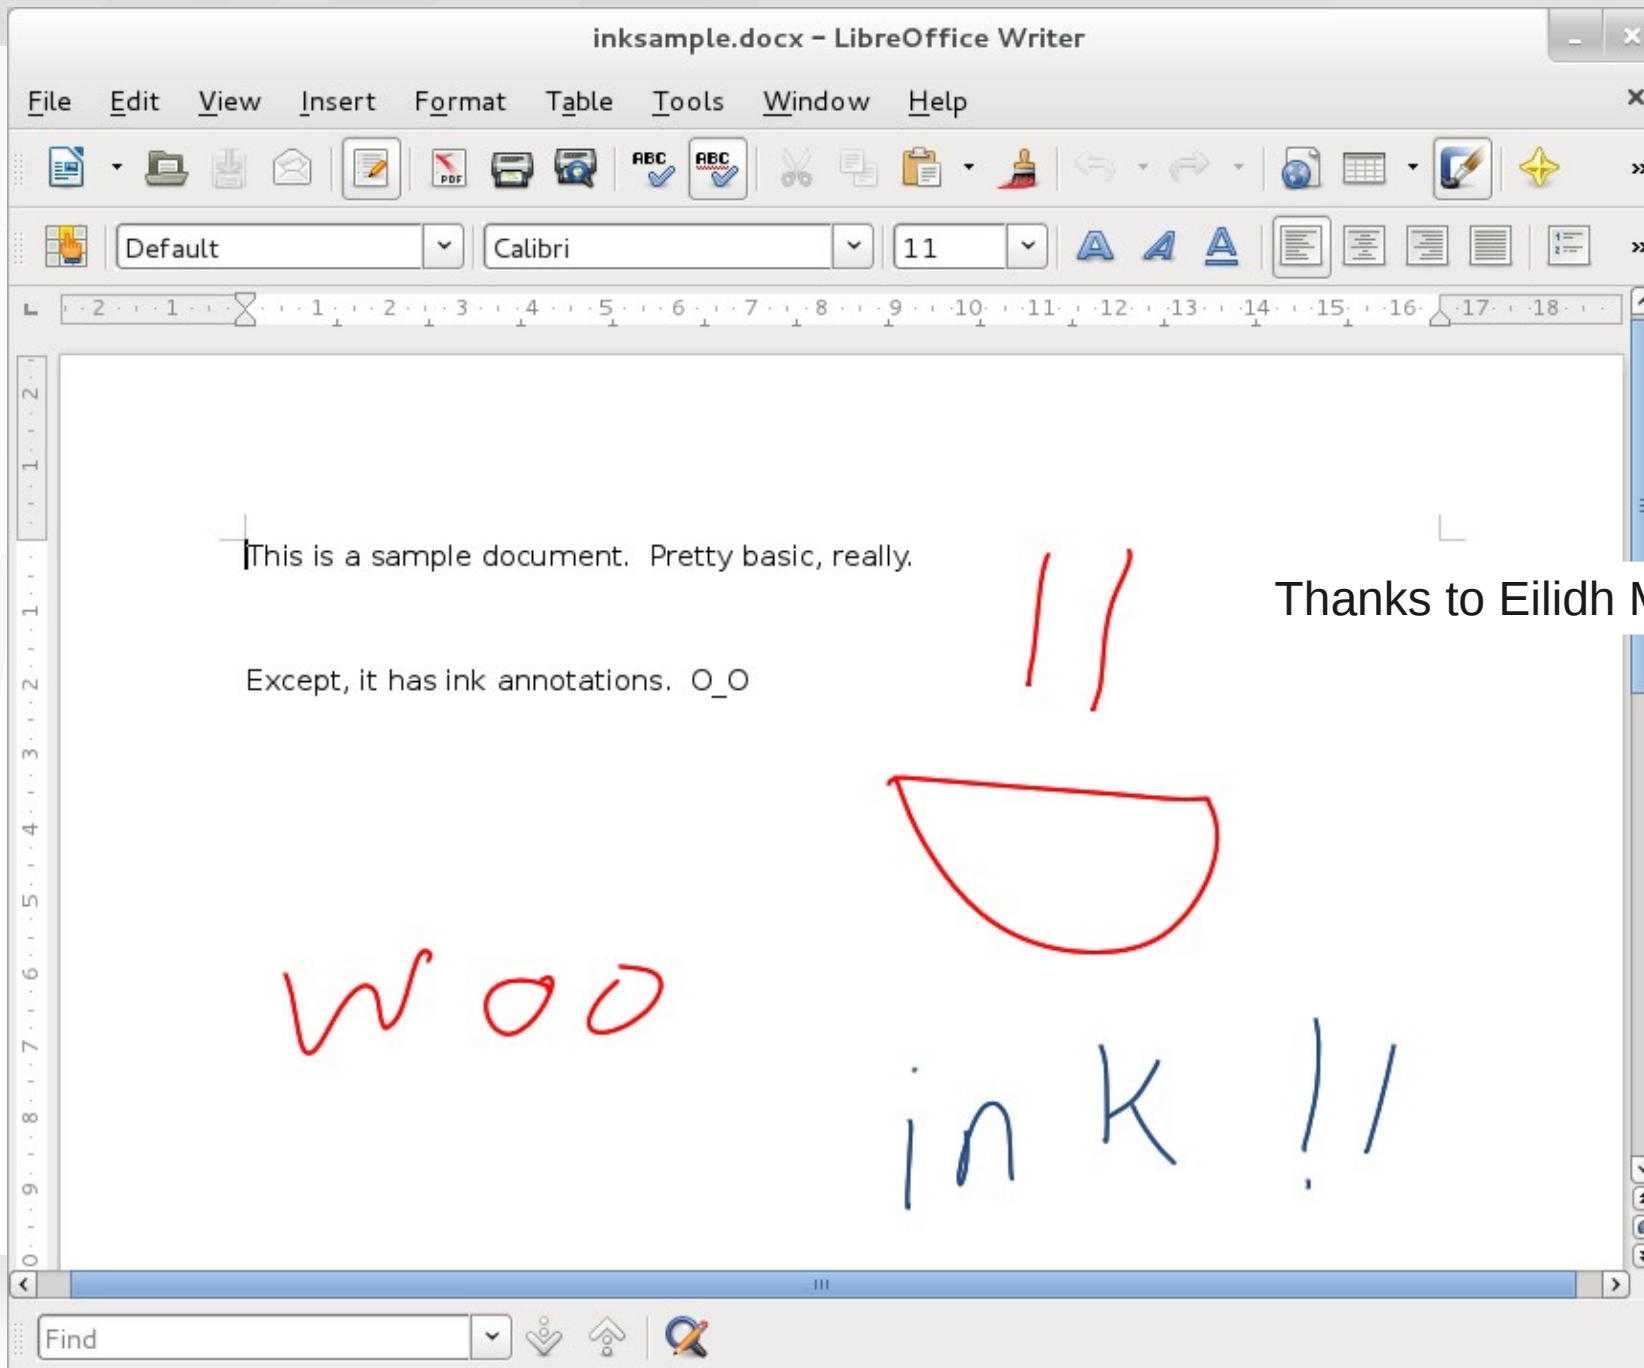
inksample.docx – LibreOffice Writer

File Edit View Insert Format Table Tools Window Help

Default
Calibri
11

2 1 1 2 3 4 5 6 7 8 9 10 11 12 13 14 15 16 17 18

This is a sample document. Pretty basic, really.

Except, it has ink annotations. O_O

woo

ink !!

Thanks to Eilidh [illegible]

Find